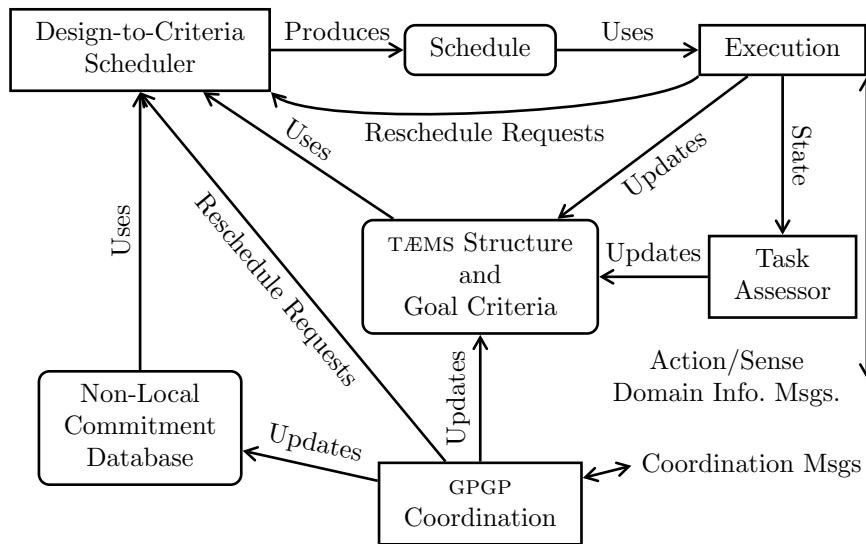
Design-to-Criteria Scheduler

Produces

Schedule

Uses

Execution

Reschedule Requests

Uses

Updates

State

Uses

Reschedule Requests

TÆMS Structure and Goal Criteria

Updates

Task Assessor

Updates

Action/Sense Domain Info. Msgs.

Non-Local Commitment Database

Updates

GPGP Coordination

Coordination Msgs